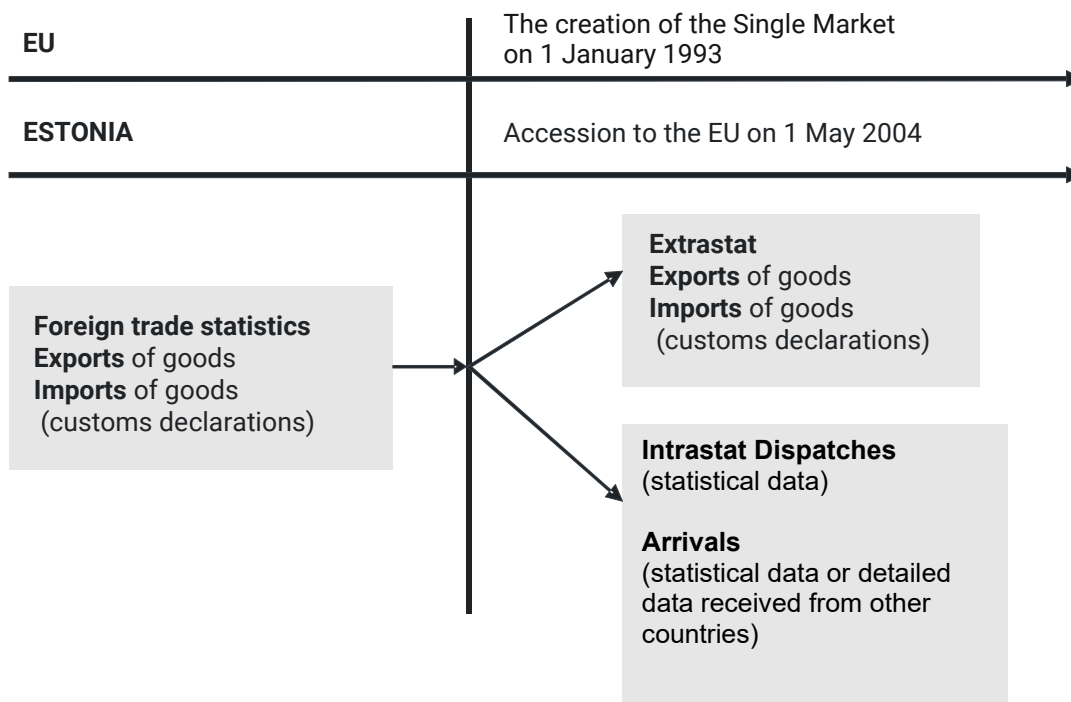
EU

The creation of the Single Market on 1 January 1993

ESTONIA

Accession to the EU on 1 May 2004

Foreign trade statistics
Exports of goods
Imports of goods
(customs declarations)

Extrastat
Exports of goods
Imports of goods
(customs declarations)

Intrastat Dispatches
(statistical data)

Arrivals
(statistical data or detailed data received from other countries)